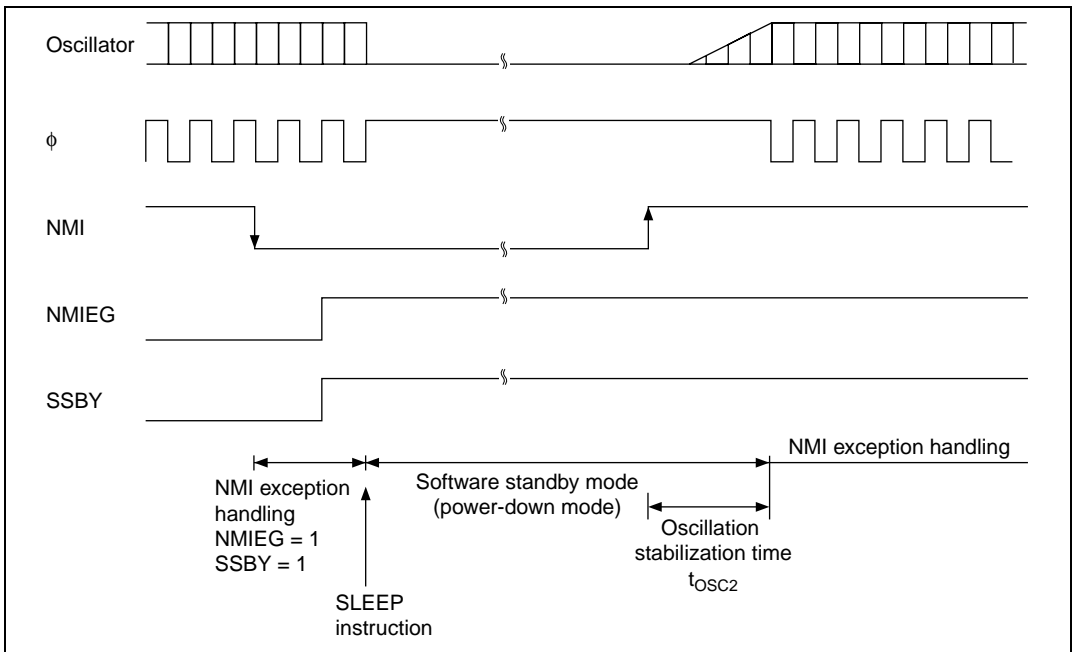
Oscillator

$\phi$

NMI

NMIEG

SSBY

NMI exception handling
NMIEG = 1
SSBY = 1

SLEEP instruction

Software standby mode
(power-down mode)

Oscillation stabilization time
$t_{OSC2}$

NMI exception handling